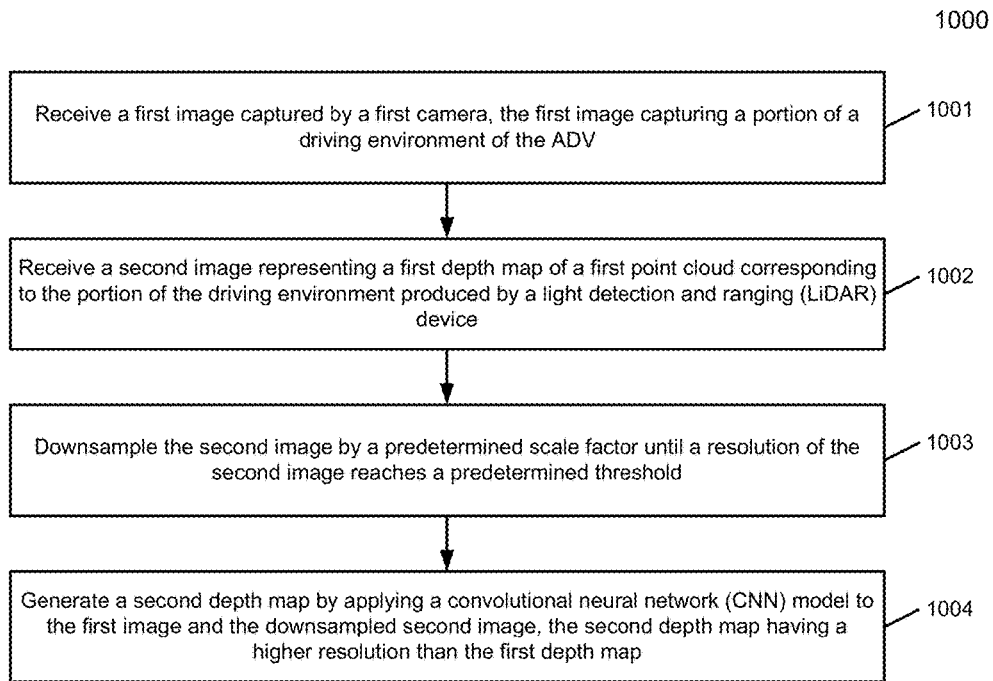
1000

Receive a first image captured by a first camera, the first image capturing a portion of a driving environment of the ADV

1001

Receive a second image representing a first depth map of a first point cloud corresponding to the portion of the driving environment produced by a light detection and ranging (LiDAR) device

1002

Downsample the second image by a predetermined scale factor until a resolution of the second image reaches a predetermined threshold

1003

Generate a second depth map by applying a convolutional neural network (CNN) model to the first image and the downsampled second image, the second depth map having a higher resolution than the first depth map

1004